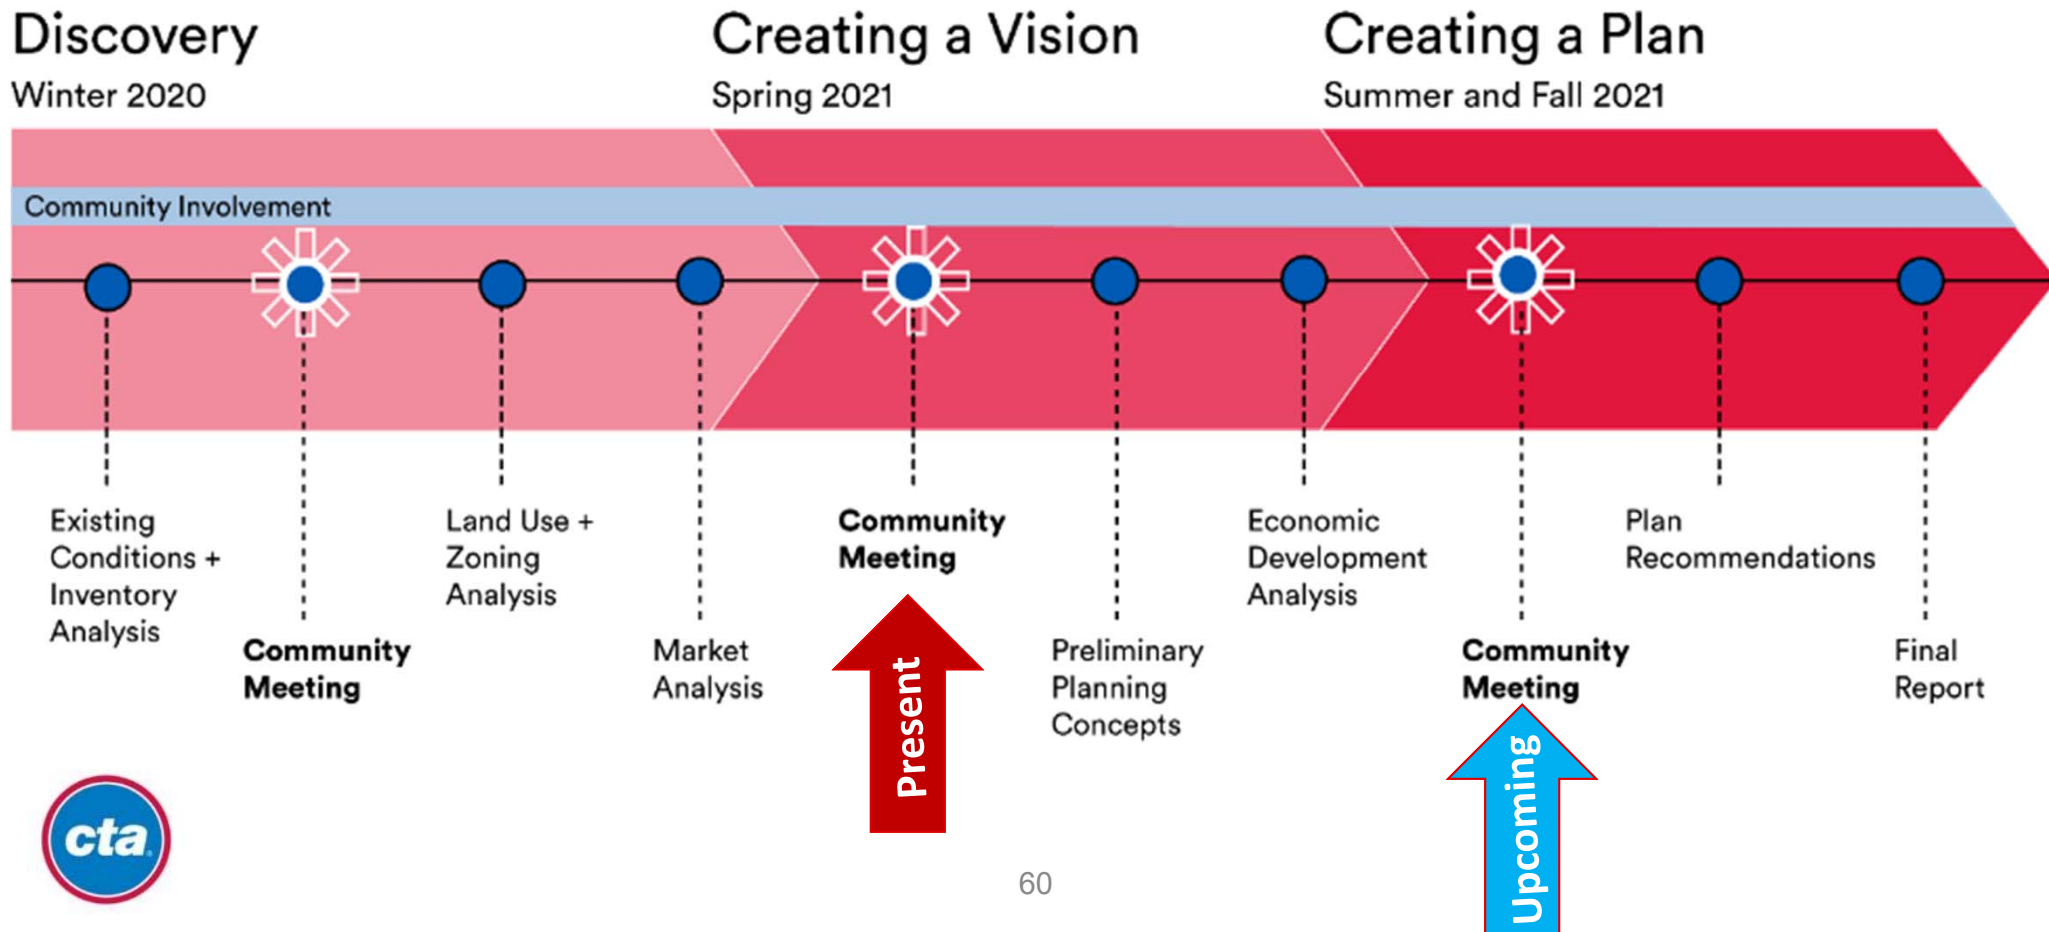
Discovery
Winter 2020

Creating a Vision
Spring 2021

Creating a Plan
Summer and Fall 2021

Community Involvement

Existing Conditions + Inventory Analysis

**Community Meeting**

Land Use + Zoning Analysis

Market Analysis

**Community Meeting**

Present

Preliminary Planning Concepts

Economic Development Analysis

**Community Meeting**

Upcoming

Plan Recommendations

Final Report

cta

60